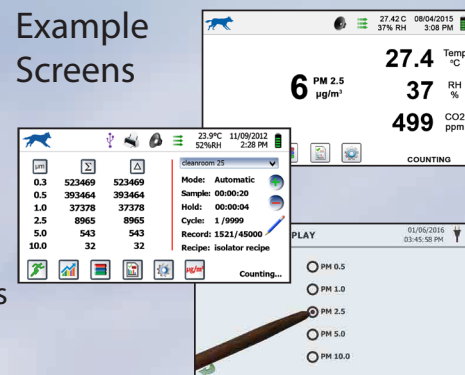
Example Screens

27.42 C 37% RH 08/04/2015 3:08 PM

6 PM 2.5 µg/m³

27.4 Temp °C

37 RH %

499 CO2 ppm

COUNTING

23.9°C 52%RH 11/09/2012 2:28 PM

| µm | Σ | Δ |
|---|---|---|
| 0.3 | 523469 | 523469 |
| 0.5 | 393464 | 393464 |
| 1.0 | 37378 | 37378 |
| 2.5 | 8965 | 8965 |
| 5.0 | 543 | 543 |
| 10.0 | 32 | 32 |

cleanroom 25

Mode: Automatic
Sample: 00:00:20
Hold: 00:00:04
Cycle: 1 /9999
Record: 1521/45000
Recipe: isolator recipe

µg/m³

Counting...

s

PLAY

01/06/2016 03:45:58 PM

PM 0.5

PM 1.0

PM 2.5

PM 5.0

PM 10.0